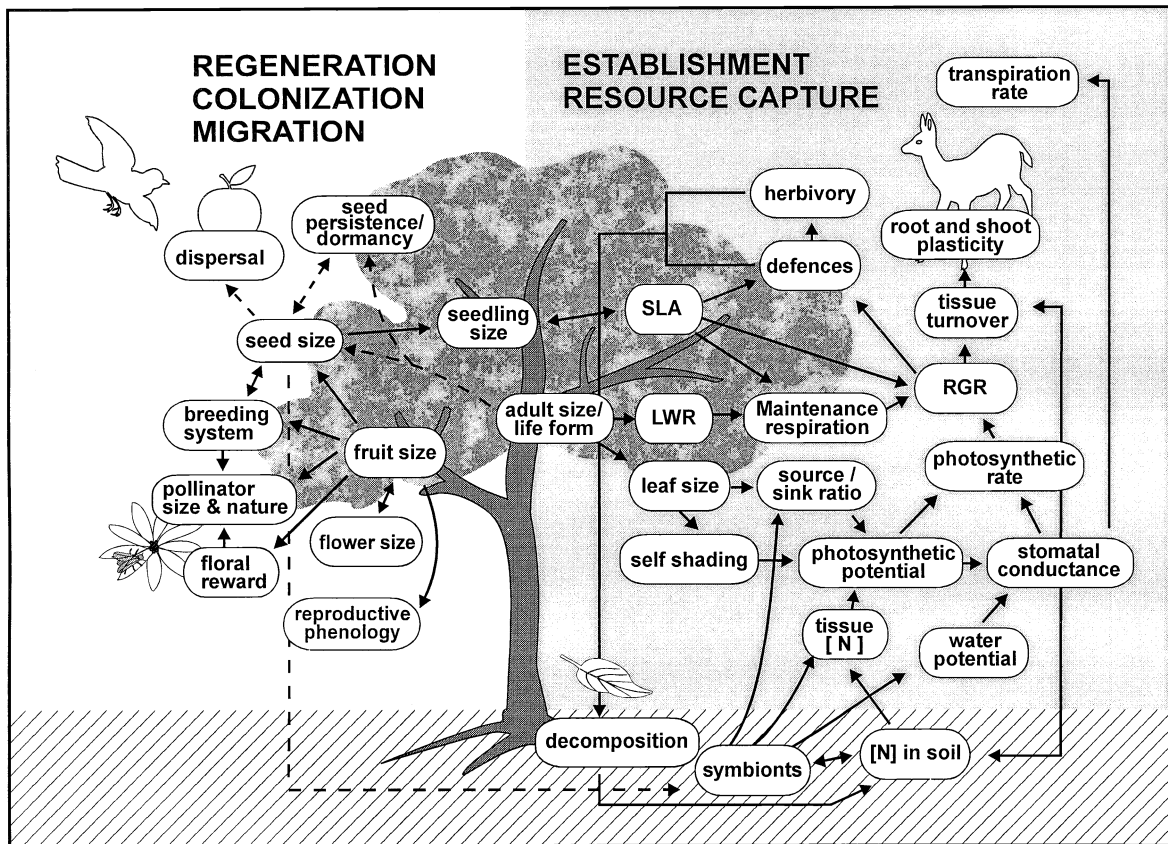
REGENERATION
COLONIZATION
MIGRATION

ESTABLISHMENT
RESOURCE CAPTURE

transpiration rate

herbivory

seed persistence/ dormancy

dispersal

root and shoot plasticity

defences

tissue turnover

seed size

seedling size

SLA

RGR

breeding system

adult size/ life form

LWR

Maintenance respiration

fruit size

photosynthetic rate

pollinator size & nature

leaf size

source / sink ratio

floral reward

flower size

self shading

photosynthetic potential

stomatal conductance

reproductive phenology

tissue [ N ]

water potential

decomposition

symbionts

[N] in soil